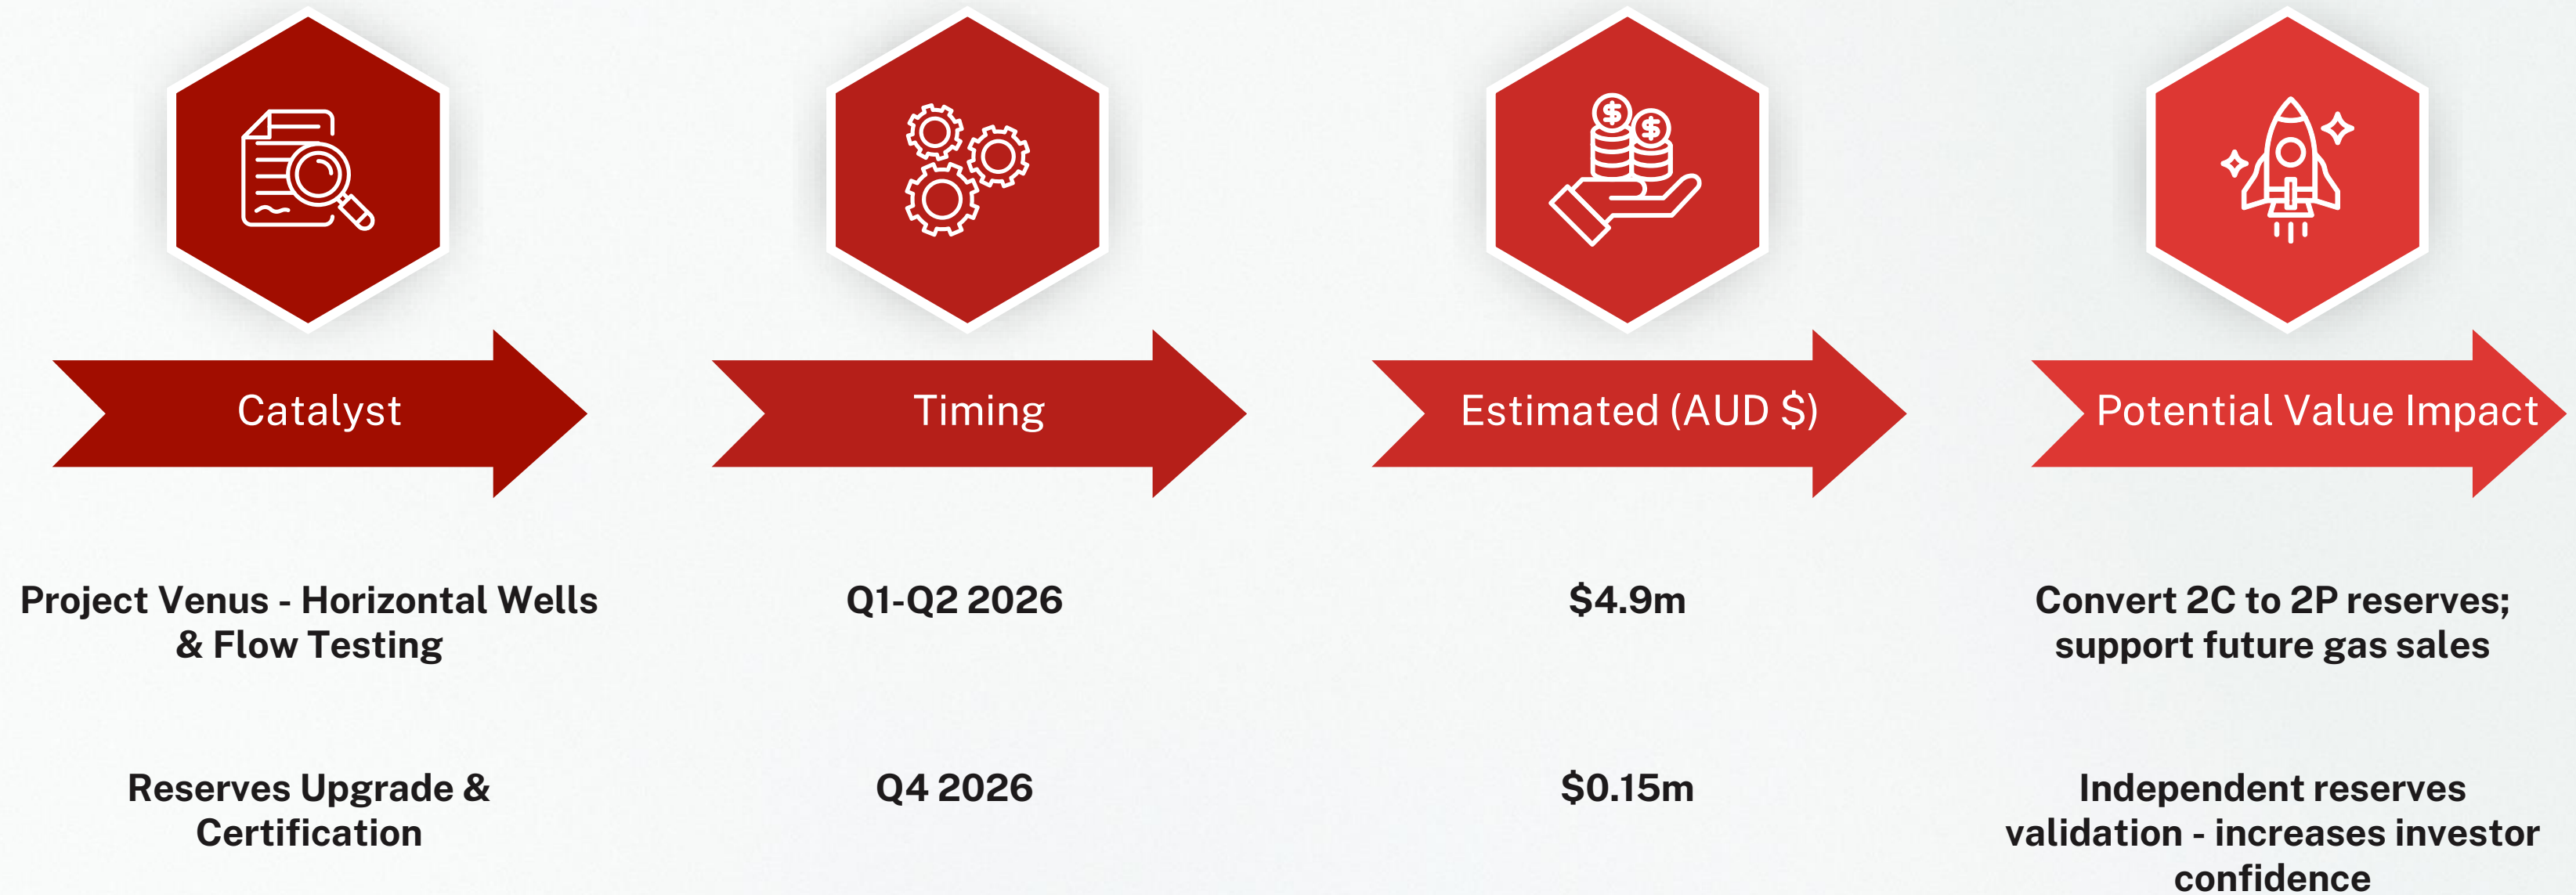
| Catalyst | Timing | Estimated (AUD $) | Potential Value Impact |
|---|---|---|---|
| Project Venus - Horizontal Wells & Flow Testing | Q1-Q2 2026 | \$4.9m | Convert 2C to 2P reserves; support future gas sales |
| Reserves Upgrade & Certification | Q4 2026 | \$0.15m | Independent reserves validation - increases investor confidence |